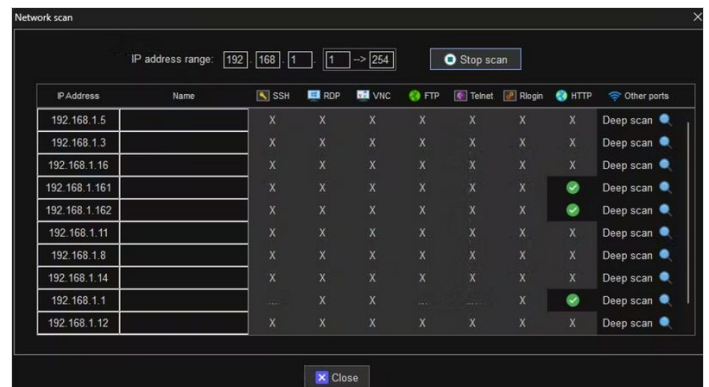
Network scan

IP address range: 192 . 168 . 1 . 1 --> 254

Stop scan

| IP Address | Name | SSH | RDP | VNC | FTP | Telnet | Rlogin | HTTP | Other ports |
|---|---|---|---|---|---|---|---|---|---|
| 192.168.1.5 | | X | X | X | X | X | X | X | Deep scan |
| 192.168.1.3 | | X | X | X | X | X | X | X | Deep scan |
| 192.168.1.16 | | X | X | X | X | X | X | X | Deep scan |
| 192.168.1.161 | | X | X | X | X | X | X | | Deep scan |
| 192.168.1.162 | | X | X | X | X | X | X | | Deep scan |
| 192.168.1.11 | | X | X | X | X | X | X | X | Deep scan |
| 192.168.1.8 | | X | X | X | X | X | X | X | Deep scan |
| 192.168.1.14 | | X | X | X | X | X | X | X | Deep scan |
| 192.168.1.1 | | ... | X | X | ... | ... | X | | Deep scan |
| 192.168.1.12 | | X | X | X | X | X | X | X | Deep scan |

Close